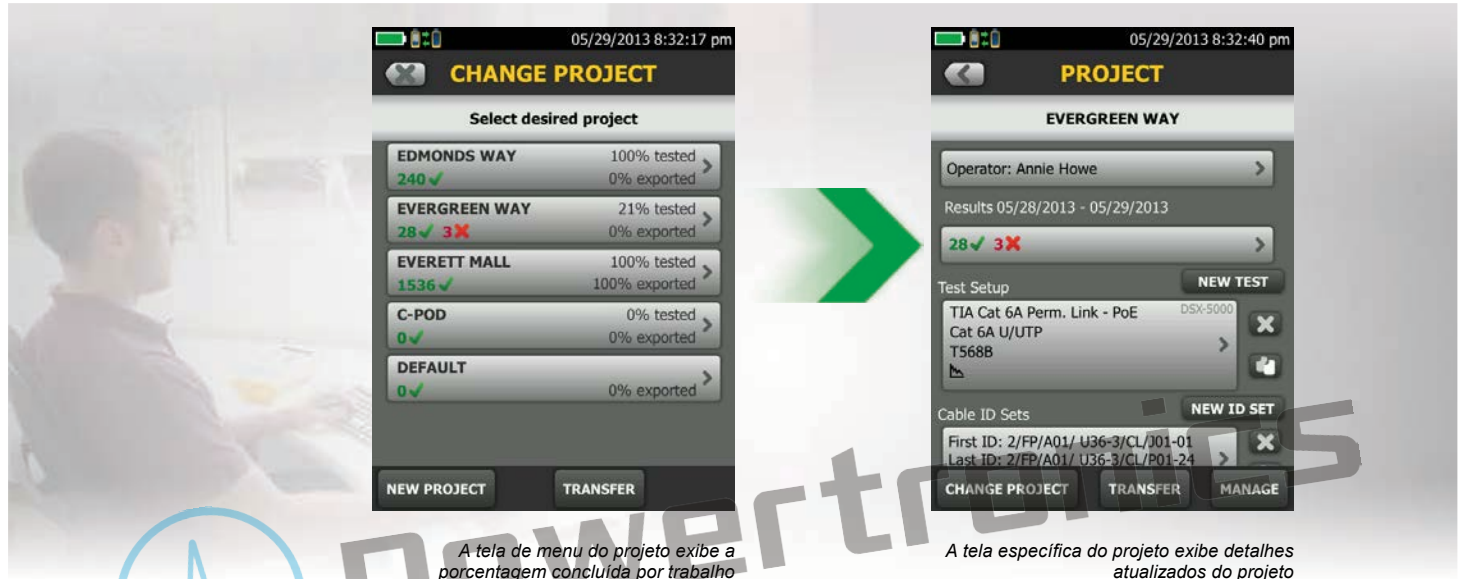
05/29/2013 8:32:17 pm
CHANGE PROJECT
Select desired project
EDMONDS WAY 100% tested
240 ✓ 0% exported
EVERGREEN WAY 21% tested
28 ✓ 3 ✗ 0% exported
EVERETT MALL 100% tested
1536 ✓ 100% exported
C-POD 0% tested
0 ✓ 0% exported
DEFAULT
0 ✓ 0% exported
NEW PROJECT TRANSFER

05/29/2013 8:32:40 pm
PROJECT
EVERGREEN WAY
Operator: Annie Howe
Results 05/28/2013 - 05/29/2013
28 ✓ 3 ✗
Test Setup NEW TEST
TIA Cat 6A Perm. Link - PoE DSX-5000
Cat 6A U/UTP
T568B
Cable ID Sets NEW ID SET
First ID: 2/FP/A01/ U36-3/CL/J01-01
Last ID: 2/FP/A01/ U36-3/CL/P01-24
CHANGE PROJECT TRANSFER MANAGE

A tela de menu do projeto exibe a porcentagem concluída por trabalho

A tela específica do projeto exibe detalhes atualizados do projeto

powertronics